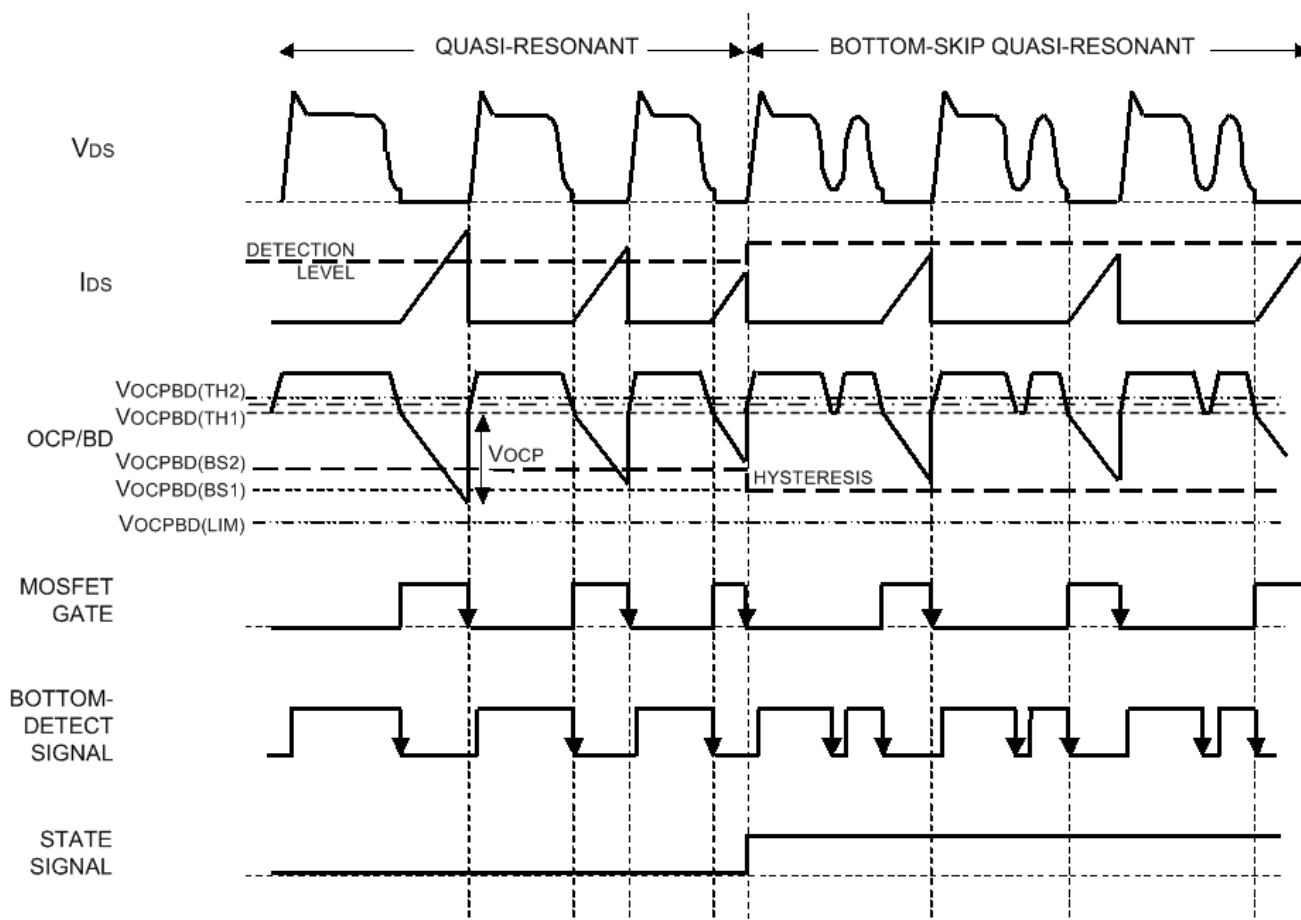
QUASI-RESONANT

BOTTOM-SKIP QUASI-RESONANT

$V_{DS}$

DETECTION LEVEL

$I_{DS}$

$V_{OCPBD(TH2)}$

$V_{OCPBD(TH1)}$

OCP/BD

$V_{OCP}$

$V_{OCPBD(BS2)}$

$V_{OCPBD(BS1)}$

HYSTERESIS

$V_{OCPBD(LIM)}$

MOSFET GATE

BOTTOM-DETECT SIGNAL

STATE SIGNAL